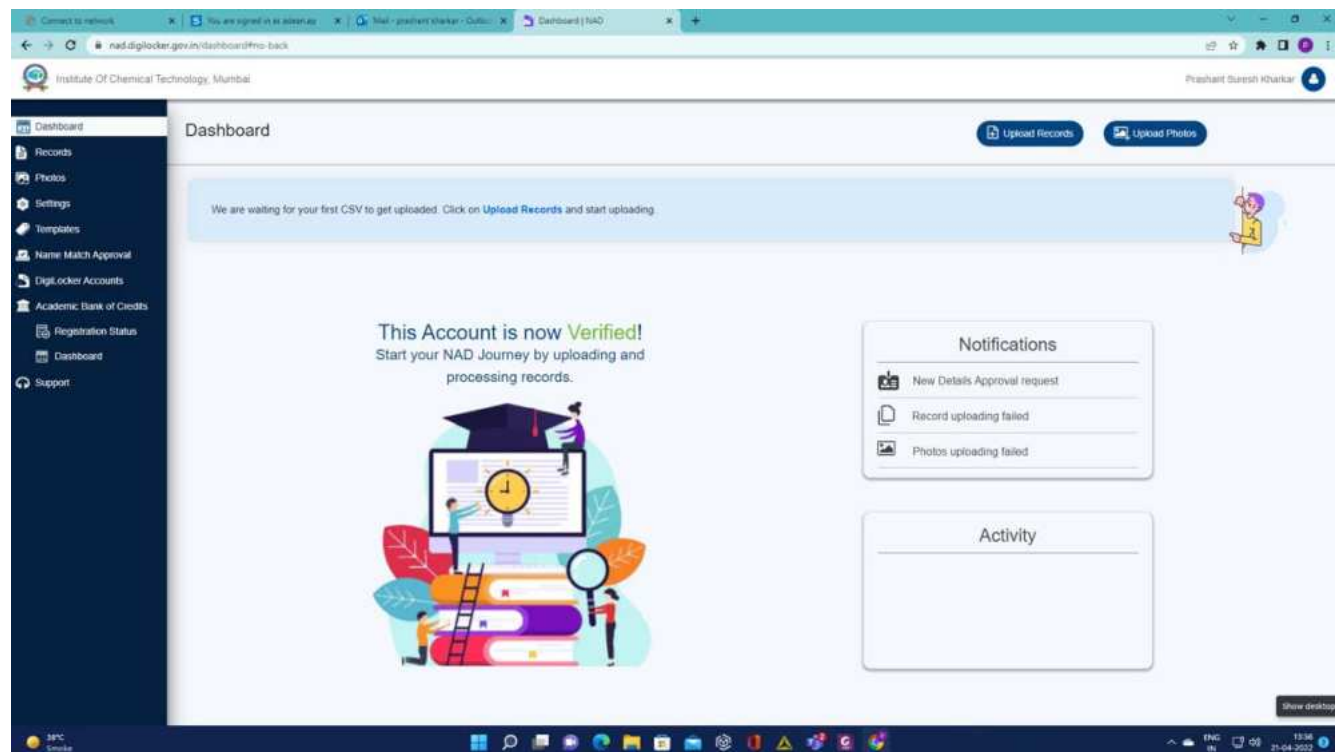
Connect to network
You are signed in as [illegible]
Mail - prashant kharkar - Outlook
Dashboard | NAD
nad.digilocker.gov.in/dashboard#no-back

Institute Of Chemical Technology, Mumbai
Prashant Suresh Kharkar

Dashboard
Records
Photos
Settings
Templates
Name Match Approval
DigiLocker Accounts
Academic Bank of Credits
Registration Status
Dashboard
Support

Dashboard
Upload Records
Upload Photos

We are waiting for your first CSV to get uploaded. Click on Upload Records and start uploading.

This Account is now Verified!
Start your NAD Journey by uploading and processing records.

Notifications
New Details Approval request
Record uploading failed
Photos uploading failed

Activity

Show desktop
38°C
Smoke
ENG
IN
13:36
21-04-2022